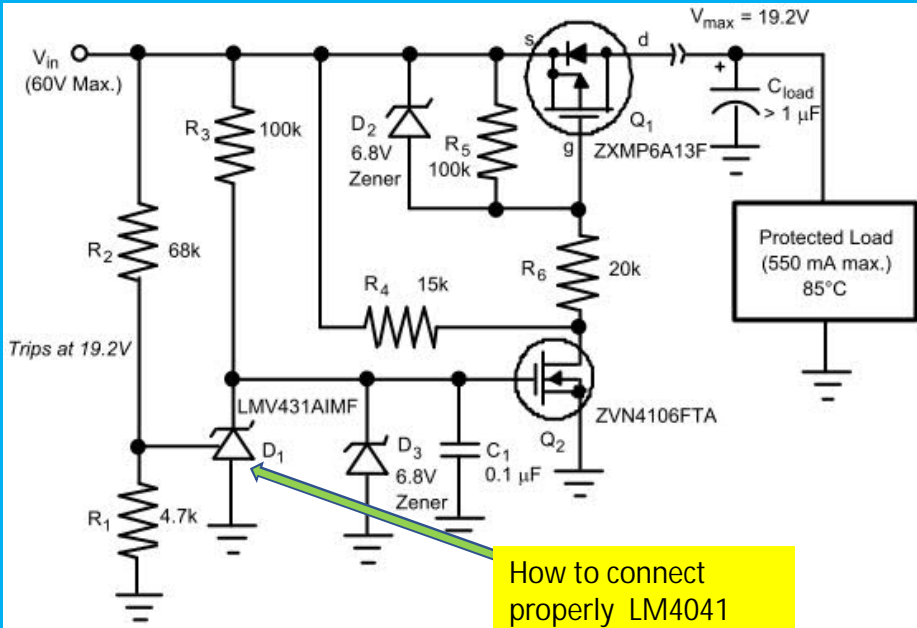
$V_{max}$ = 19.2V

$V_{in}$ (60V Max.)

s d

$C_{load}$ > 1 µF

$R_3$ 100k

$D_2$ 6.8V Zener

$R_5$ 100k

g

$Q_1$ ZXMP6A13F

$R_2$ 68k

$R_6$ 20k

Protected Load (550 mA max.) 85°C

$R_4$ 15k

Trips at 19.2V

LMV431AIMF

$D_1$

$D_3$ 6.8V Zener

$C_1$ 0.1 µF

$Q_2$

ZVN4106FTA

$R_1$ 4.7k

How to connect properly LM4041